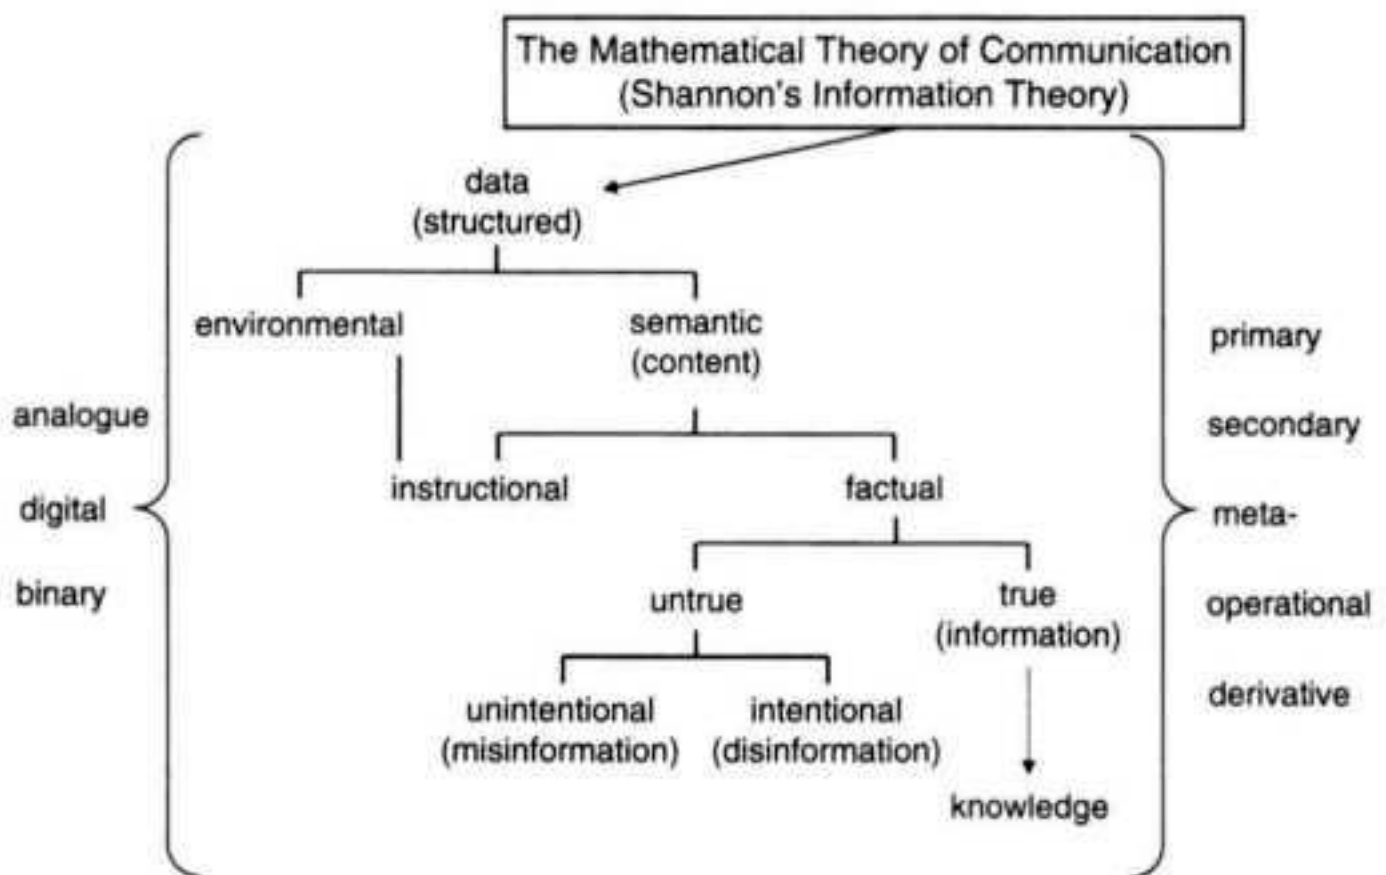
The Mathematical Theory of Communication
(Shannon's Information Theory)

data
(structured)

environmental

semantic
(content)

instructional

factual

untrue

true
(information)

unintentional
(misinformation)

intentional
(disinformation)

knowledge

analogue

digital

binary

primary

secondary

meta-

operational

derivative